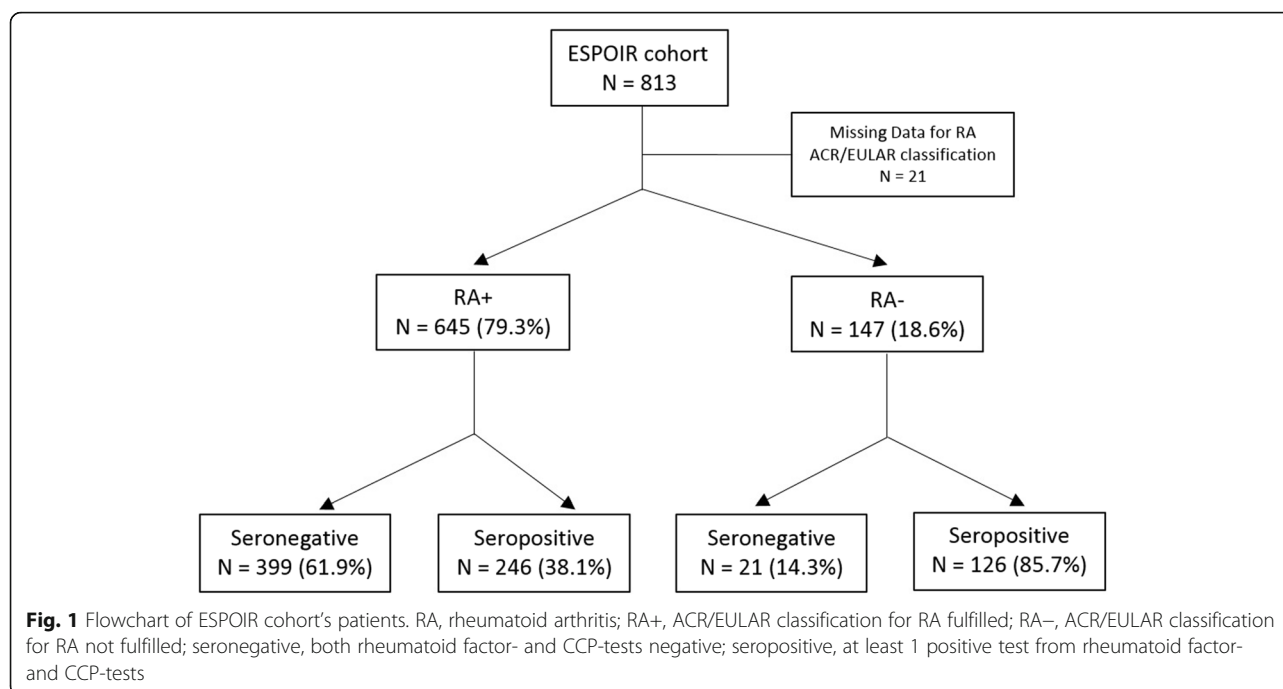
ESPOIR cohort
N = 813

Missing Data for RA ACR/EULAR classification
N = 21

RA+
N = 645 (79.3%)

RA-
N = 147 (18.6%)

Seronegative
N = 399 (61.9%)

Seropositive
N = 246 (38.1%)

Seronegative
N = 21 (14.3%)

Seropositive
N = 126 (85.7%)

**Fig. 1** Flowchart of ESPOIR cohort's patients. RA, rheumatoid arthritis; RA+, ACR/EULAR classification for RA fulfilled; RA–, ACR/EULAR classification for RA not fulfilled; seronegative, both rheumatoid factor- and CCP-tests negative; seropositive, at least 1 positive test from rheumatoid factor- and CCP-tests